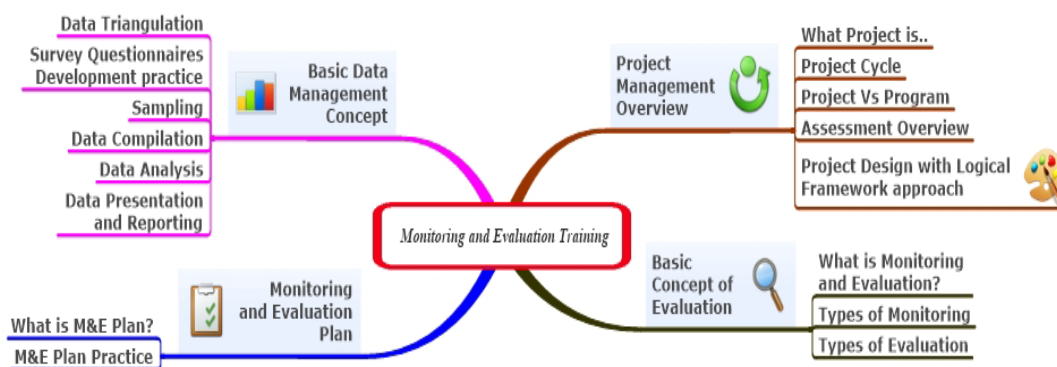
Monitoring and Evaluation Training

Basic Data Management Concept

Data Triangulation

Survey Questionnaires Development practice

Sampling

Data Compilation

Data Analysis

Data Presentation and Reporting

Project Management Overview

What Project is..

Project Cycle

Project Vs Program

Assessment Overview

Project Design with Logical Framework approach

Monitoring and Evaluation Plan

What is M&E Plan?

M&E Plan Practice

Basic Concept of Evaluation

What is Monitoring and Evaluation?

Types of Monitoring

Types of Evaluation